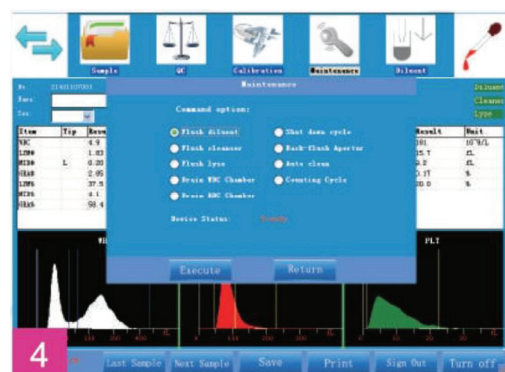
Sample
QC
Calibration
Maintenance
Diluent

Maintenance

Command option:

Flush diluent
Shut down cycle
Flush cleanser
Back-flush Aperture
Flush lyse
Auto clean
Drain WBC Chamber
Counting Cycle
Drain RBC Chamber

Device Status: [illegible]

Execute
Return

No.
Name
Sex

Diluent
Cleanser
Lyse

| Item | Tip | Result |
|---|---|---|
| WBC | | 4.9 |
| LYM% | | 1.83 |
| MID# | L | 0.20 |
| GRA# | | 2.85 |
| LYM% | | 37.5 |
| MID% | | 4.1 |
| GRA% | | 58.4 |

| Result | Unit |
|---|---|
| 101 | $10^9$/L |
| 15.7 | fL |
| 0.2 | fL |
| 0.17 | % |
| 20.0 | % |

WBC
PLT

4

Last Sample
Next Sample
Save
Print
Sign Out
Turn off